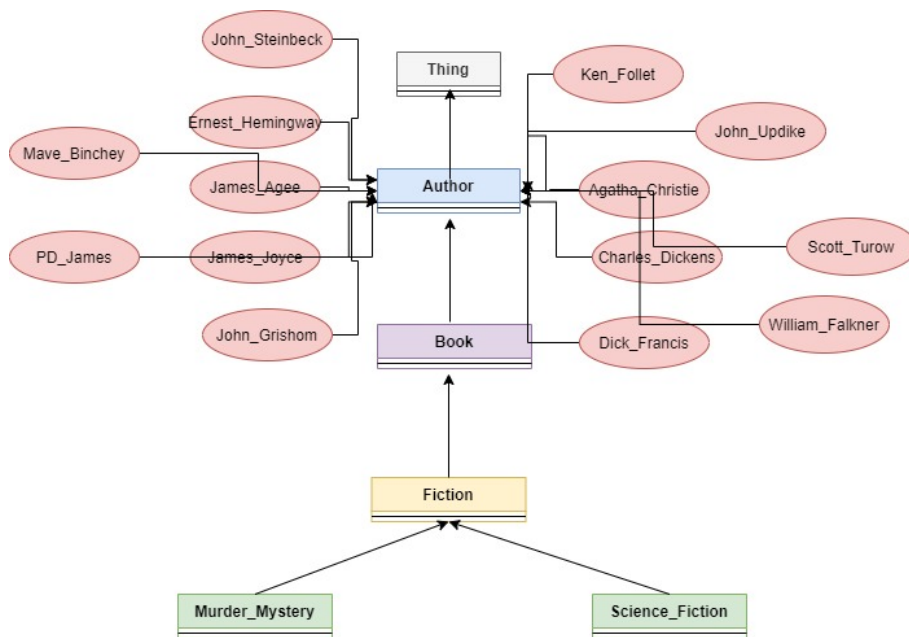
John_Steinbeck

Thing

Ken_Follet

Ernest_Hemingway

John_Updike

Mave_Binchey

James_Agee

Author

Agatha_Christie

Scott_Turow

PD_James

James_Joyce

Charles_Dickens

William_Falkner

John_Grishom

Book

Dick_Francis

Fiction

Murder_Mystery

Science_Fiction